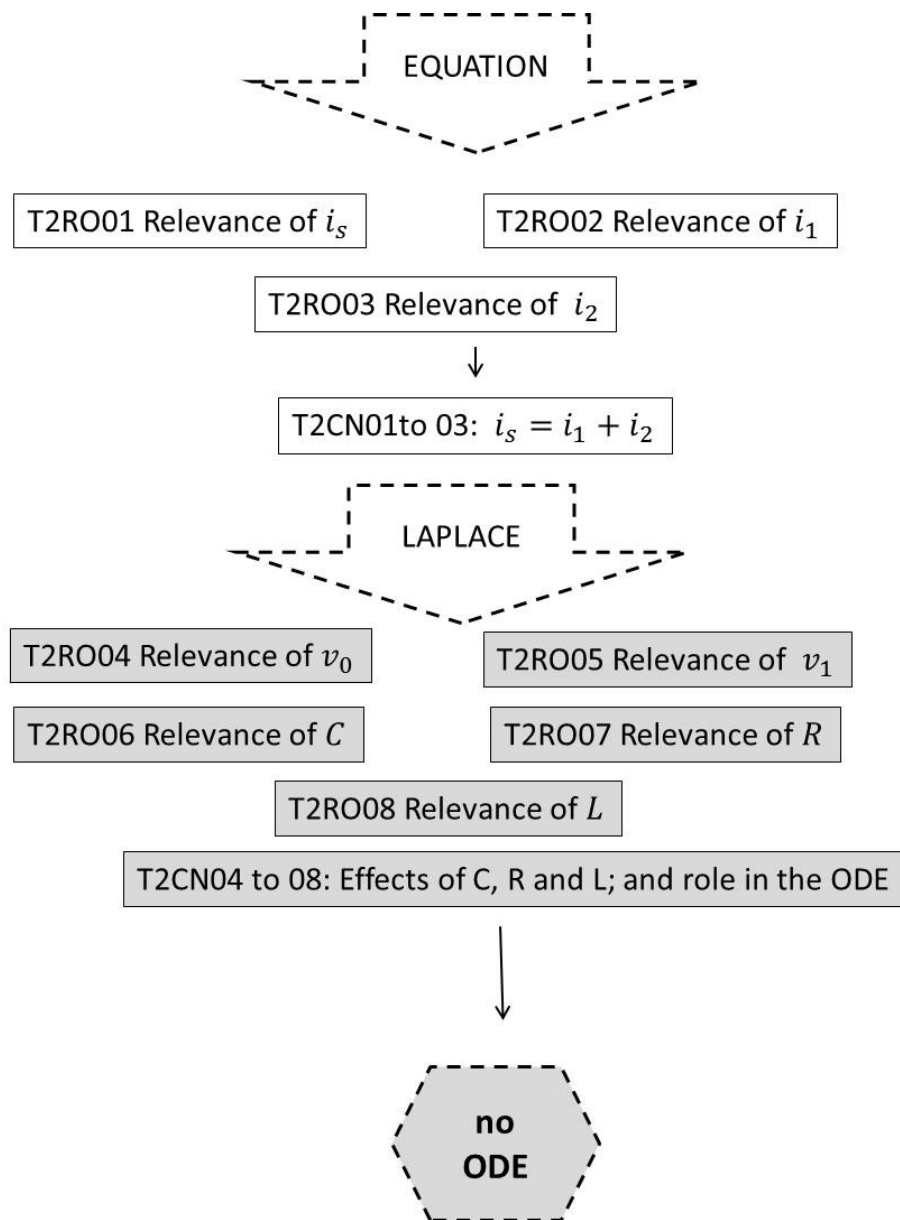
EQUATION

T2RO01 Relevance of $i_s$

T2RO02 Relevance of $i_1$

T2RO03 Relevance of $i_2$

T2CN01to 03: $i_s = i_1 + i_2$

LAPLACE

T2RO04 Relevance of $v_0$

T2RO05 Relevance of $v_1$

T2RO06 Relevance of $C$

T2RO07 Relevance of $R$

T2RO08 Relevance of $L$

T2CN04 to 08: Effects of C, R and L; and role in the ODE

no ODE